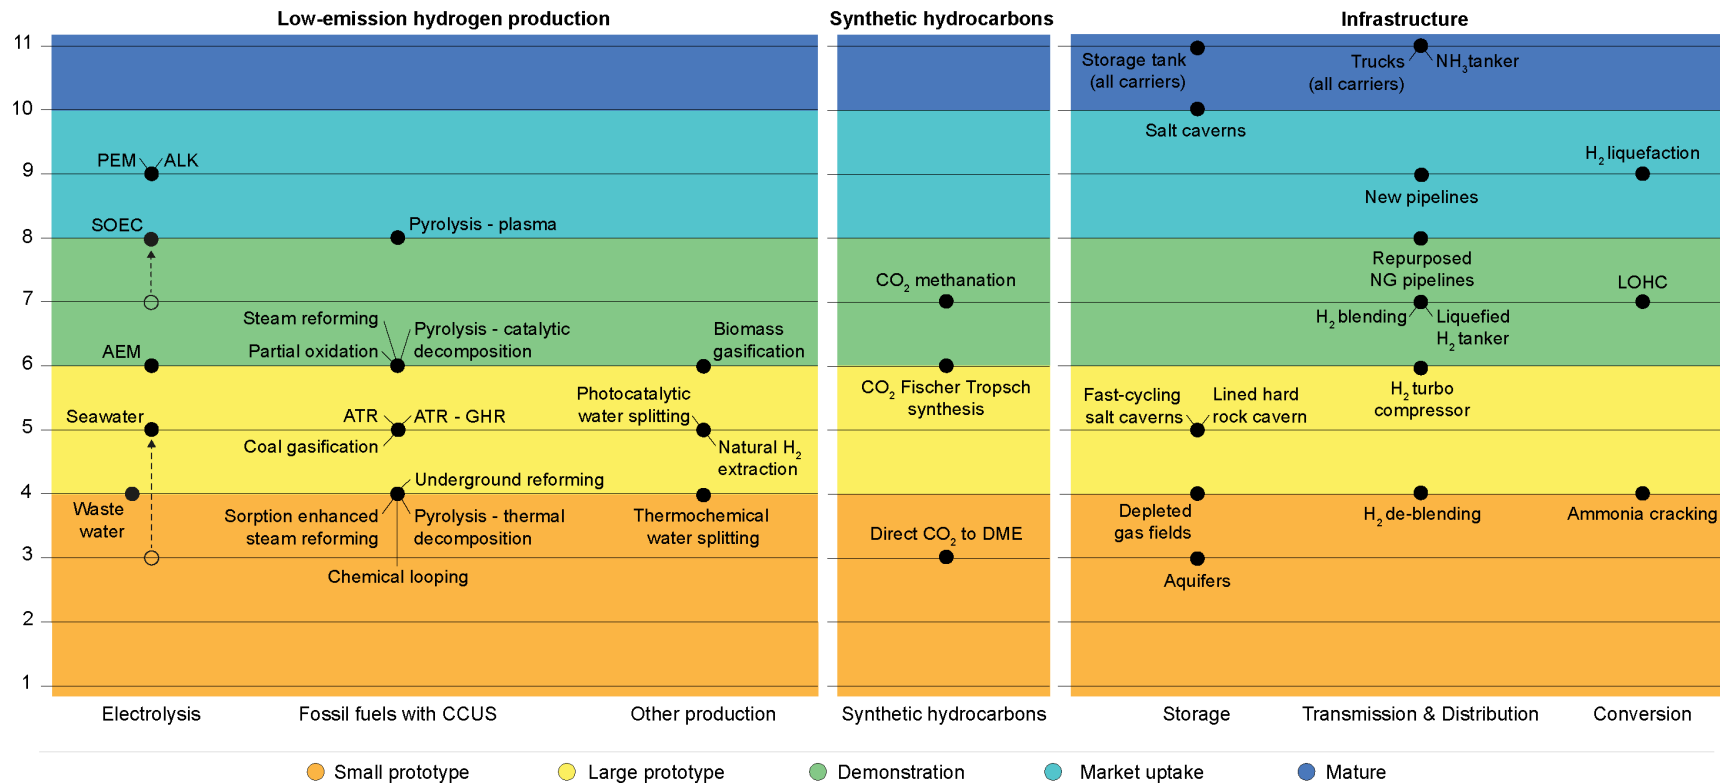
Low-emission hydrogen production

Synthetic hydrocarbons

Infrastructure

11
10
9
8
7
6
5
4
3
2
1

PEM
ALK
SOEC
AEM
Seawater
Waste water

Pyrolysis - plasma
Steam reforming
Partial oxidation
Pyrolysis - catalytic decomposition
ATR
ATR - GHR
Coal gasification
Underground reforming
Sorption enhanced steam reforming
Pyrolysis - thermal decomposition
Chemical looping

Biomass gasification
Photocatalytic water splitting
Natural $H_2$ extraction
Thermochemical water splitting

$CO_2$ methanation
$CO_2$ Fischer Tropsch synthesis
Direct $CO_2$ to DME

Storage tank (all carriers)
Salt caverns
Fast-cycling salt caverns
Lined hard rock cavern
Depleted gas fields
Aquifers

Trucks (all carriers)
$NH_3$ tanker
New pipelines
Repurposed NG pipelines
$H_2$ blending
Liquefied $H_2$ tanker
$H_2$ turbo compressor
$H_2$ de-blending

$H_2$ liquefaction
LOHC
Ammonia cracking

Electrolysis
Fossil fuels with CCUS
Other production
Synthetic hydrocarbons
Storage
Transmission & Distribution
Conversion

Small prototype
Large prototype
Demonstration
Market uptake
Mature